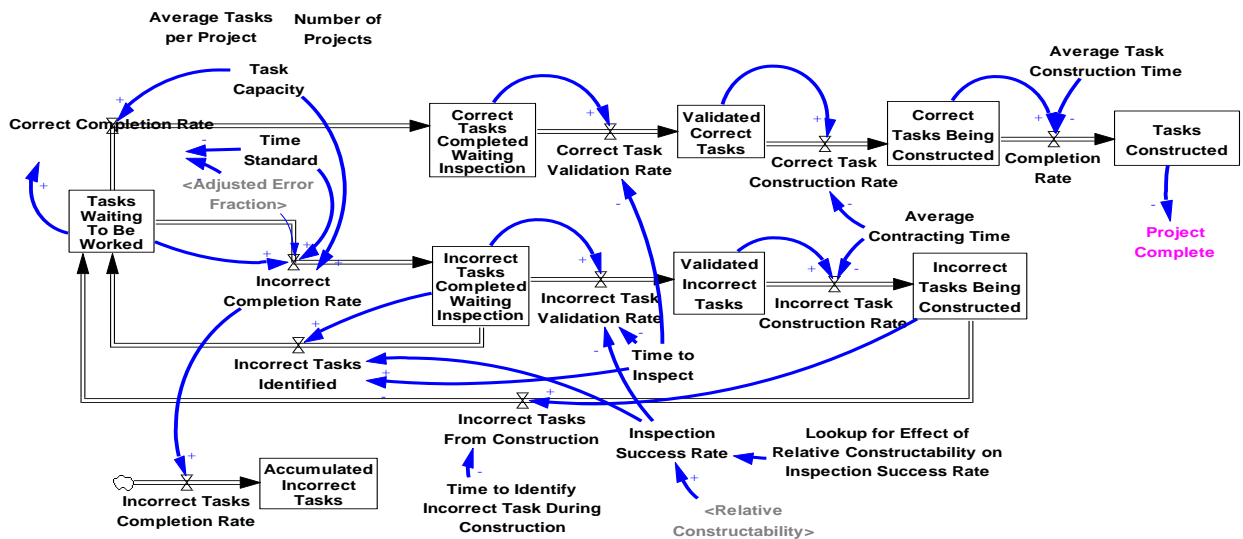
Average Tasks per Project

Number of Projects

Task Capacity

Correct Completion Rate

Time Standard

<Adjusted Error Fraction>

Tasks Waiting To Be Worked

Incorrect Completion Rate

Correct Tasks Completed Waiting Inspection

Correct Task Validation Rate

Validated Correct Tasks

Correct Task Construction Rate

Correct Tasks Being Constructed

Average Task Construction Time

Completion Rate

Tasks Constructed

Project Complete

Average Contracting Time

Incorrect Tasks Completed Waiting Inspection

Incorrect Task Validation Rate

Validated Incorrect Tasks

Incorrect Task Construction Rate

Incorrect Tasks Being Constructed

Incorrect Tasks Identified

Time to Inspect

Incorrect Tasks From Construction

Inspection Success Rate

Lookup for Effect of Relative Constructability on Inspection Success Rate

<Relative Constructability>

Time to Identify Incorrect Task During Construction

Accumulated Incorrect Tasks

Incorrect Tasks Completion Rate